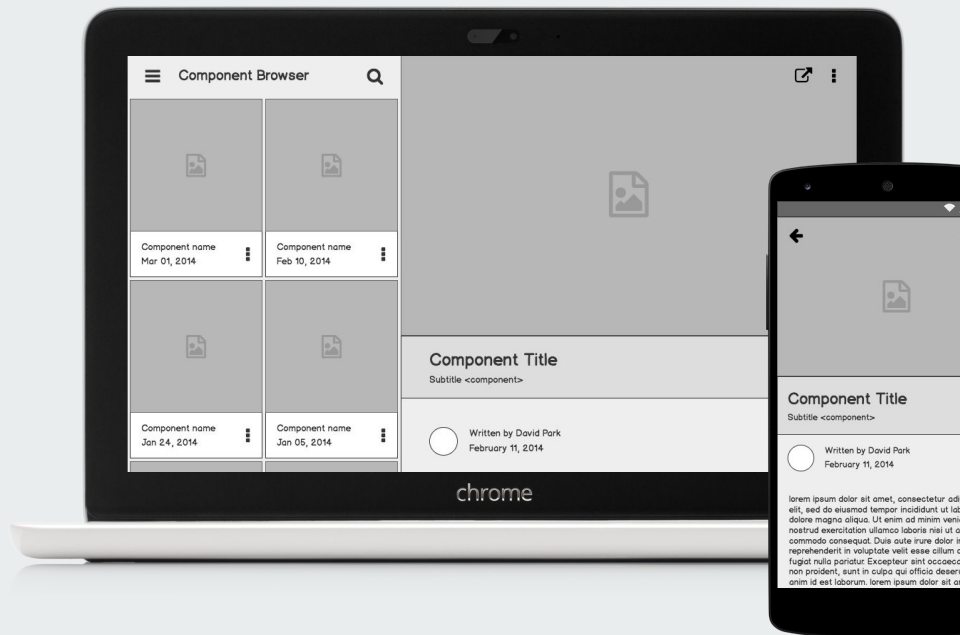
Component Browser

Component name
Mar 01, 2014

Component name
Feb 10, 2014

Component name
Jan 24, 2014

Component name
Jan 05, 2014

Component Title
Subtitle <component>

Written by David Park
February 11, 2014

chrome

Component Title
Subtitle <component>

Written by David Park
February 11, 2014

lorem ipsum dolor sit amet, consectetur adi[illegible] elit, sed do eiusmod tempor incididunt ut lab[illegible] dolore magna aliqua. Ut enim ad minim venia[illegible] nostrud exercitation ullamco laboris nisi ut a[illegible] commodo consequat. Duis aute irure dolor in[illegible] reprehenderit in voluptate velit esse cillum d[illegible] fugiat nulla pariatur. Excepteur sint occaeca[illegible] non proident, sunt in culpa qui officia deseru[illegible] anim id est laborum. lorem ipsum dolor sit a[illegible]